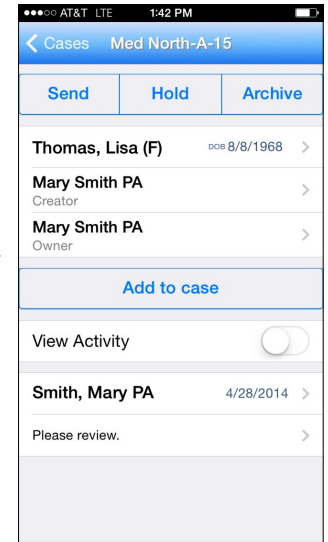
●●●○○ AT&T LTE 1:42 PM

Cases Med North-A-15

Send | Hold | Archive

Thomas, Lisa (F) DOB 8/8/1968

Mary Smith PA
Creator

Mary Smith PA
Owner

Add to case

View Activity

Smith, Mary PA 4/28/2014

Please review.